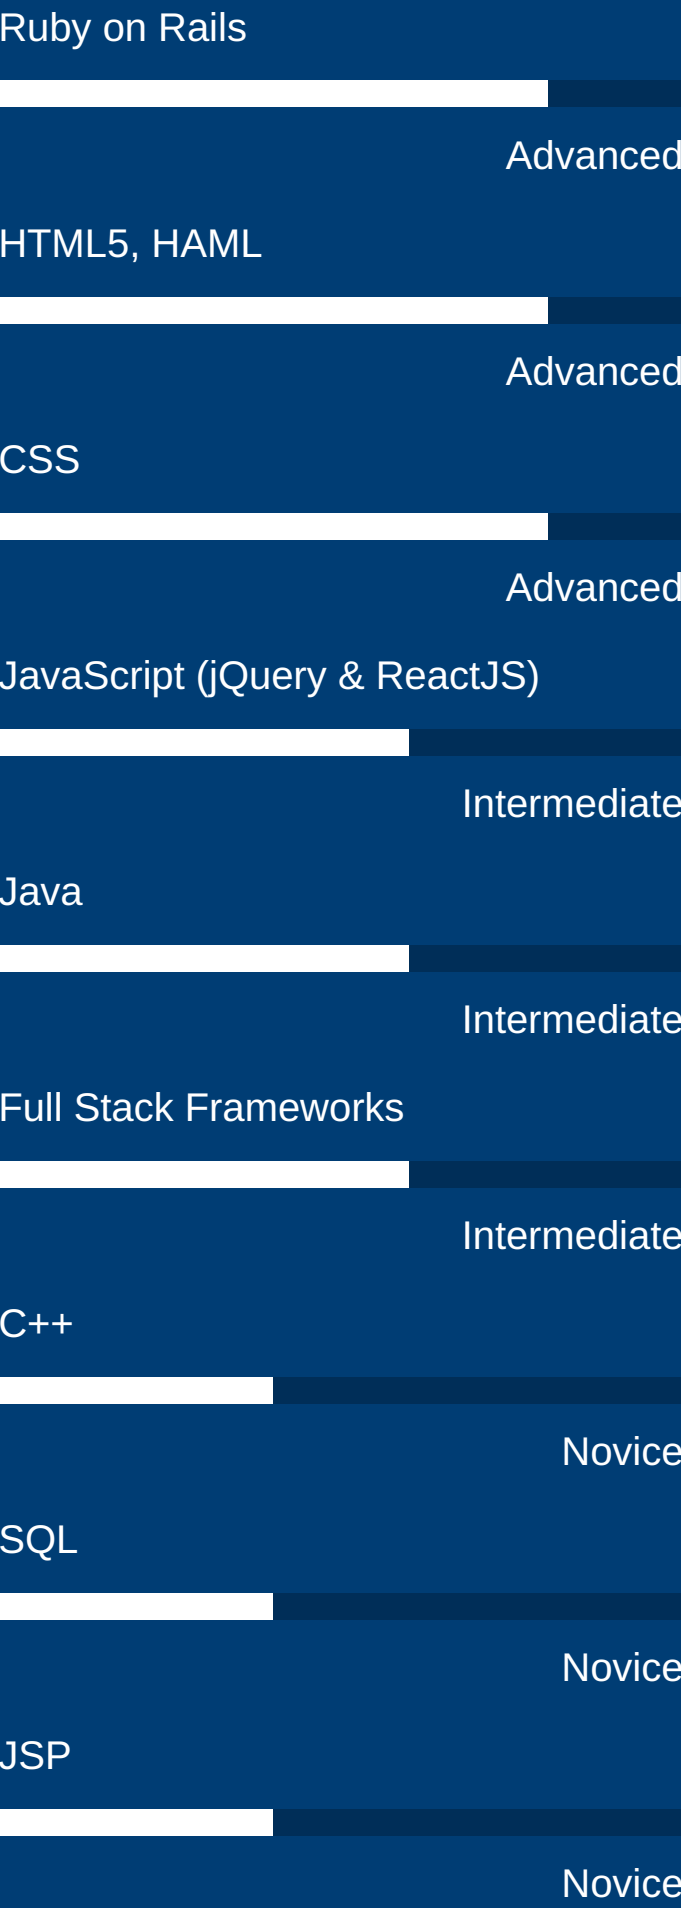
Ruby on Rails

Advanced

HTML5, HAML

Advanced

CSS

Advanced

JavaScript (jQuery & ReactJS)

Intermediate

Java

Intermediate

Full Stack Frameworks

Intermediate

C++

Novice

SQL

Novice

JSP

Novice